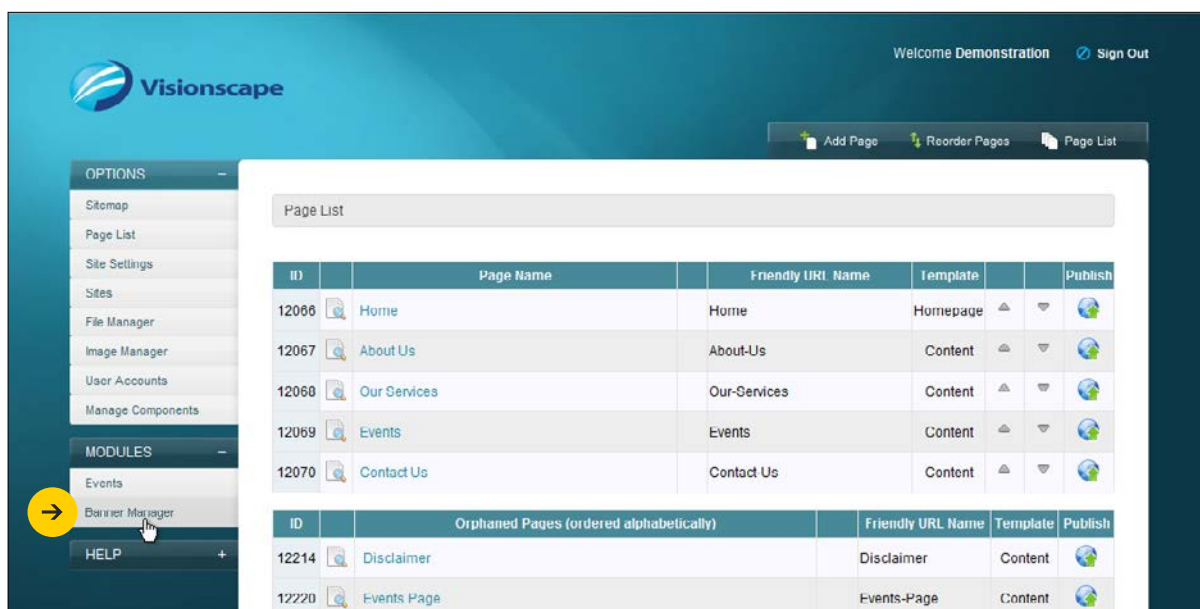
Visionscape

Welcome Demonstration Sign Out

Add Page Reorder Pages Page List

OPTIONS –
Sitemap
Page List
Site Settings
Sites
File Manager
Image Manager
User Accounts
Manage Components

MODULES –
Events
Banner Manager

HELP +

Page List

| ID | | Page Name | | Friendly URL Name | Template | | | Publish |
|---|---|---|---|---|---|---|---|---|
| 12066 | | Home | | Home | Homepage | | | |
| 12067 | | About Us | | About-Us | Content | | | |
| 12068 | | Our Services | | Our-Services | Content | | | |
| 12069 | | Events | | Events | Content | | | |
| 12070 | | Contact Us | | Contact Us | Content | | | |

| ID | | Orphaned Pages (ordered alphabetically) | | Friendly URL Name | Template | Publish |
|---|---|---|---|---|---|---|
| 12214 | | Disclaimer | | Disclaimer | Content | |
| 12220 | | Events Page | | Events-Page | Content | |